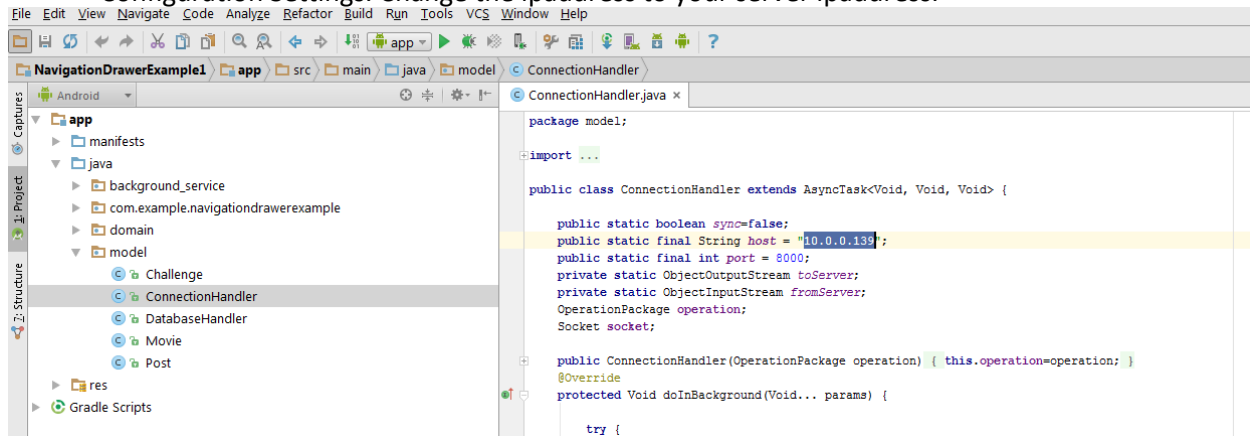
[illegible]

File Edit View Navigate Code Analyze Refactor Build Run Tools VCS Window Help

app ?

NavigationDrawerExample1 app src main java model ConnectionHandler

Android

Captures

1: Project

2: Structure

app
manifests
java
background_service
com.example.navigationdrawerexample
domain
model
Challenge
ConnectionHandler
DatabaseHandler
Movie
Post
res
Gradle Scripts

ConnectionHandler.java ×

package model;

import ...

public class ConnectionHandler extends AsyncTask<Void, Void, Void> {

public static boolean sync=false;
public static final String host = "10.0.0.139";
public static final int port = 8000;
private static ObjectOutputStream toServer;
private static ObjectInputStream fromServer;
OperationPackage operation;
Socket socket;

public ConnectionHandler(OperationPackage operation) { this.operation=operation; }
@Override
protected Void doInBackground(Void... params) {

try {